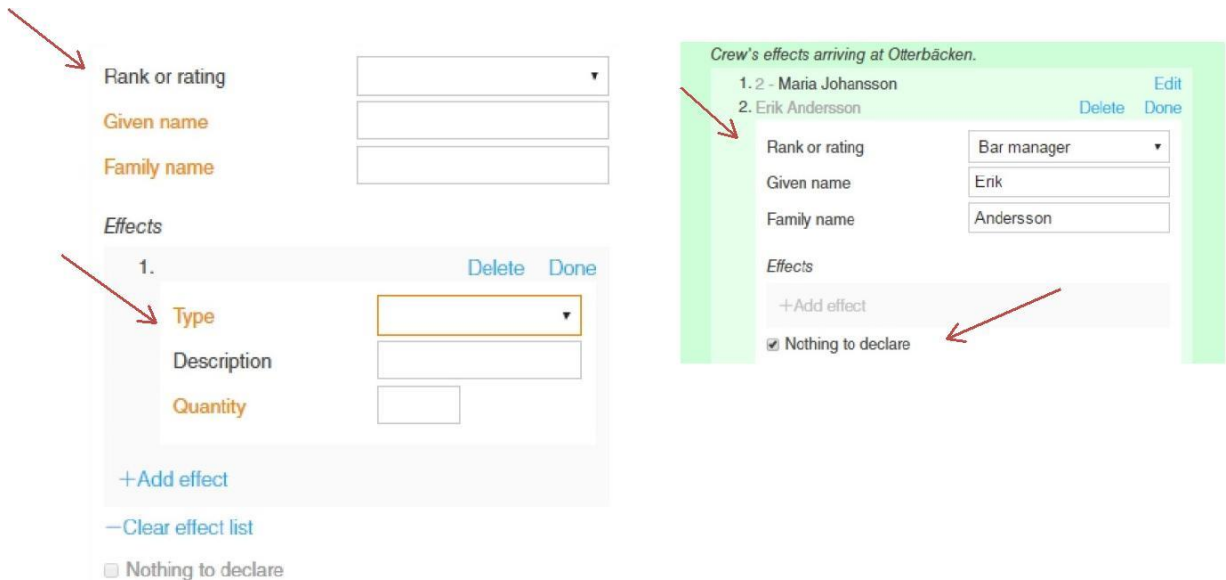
Rank or rating

Given name

Family name

Effects

1. Delete Done

Type

Description

Quantity

+Add effect

—Clear effect list

Nothing to declare

Crew's effects arriving at Otterbäcken.

1. 2 - Maria Johansson Edit

2. Erik Andersson Delete Done

Rank or rating | Bar manager

Given name | Erik

Family name | Andersson

Effects

+Add effect

Nothing to declare